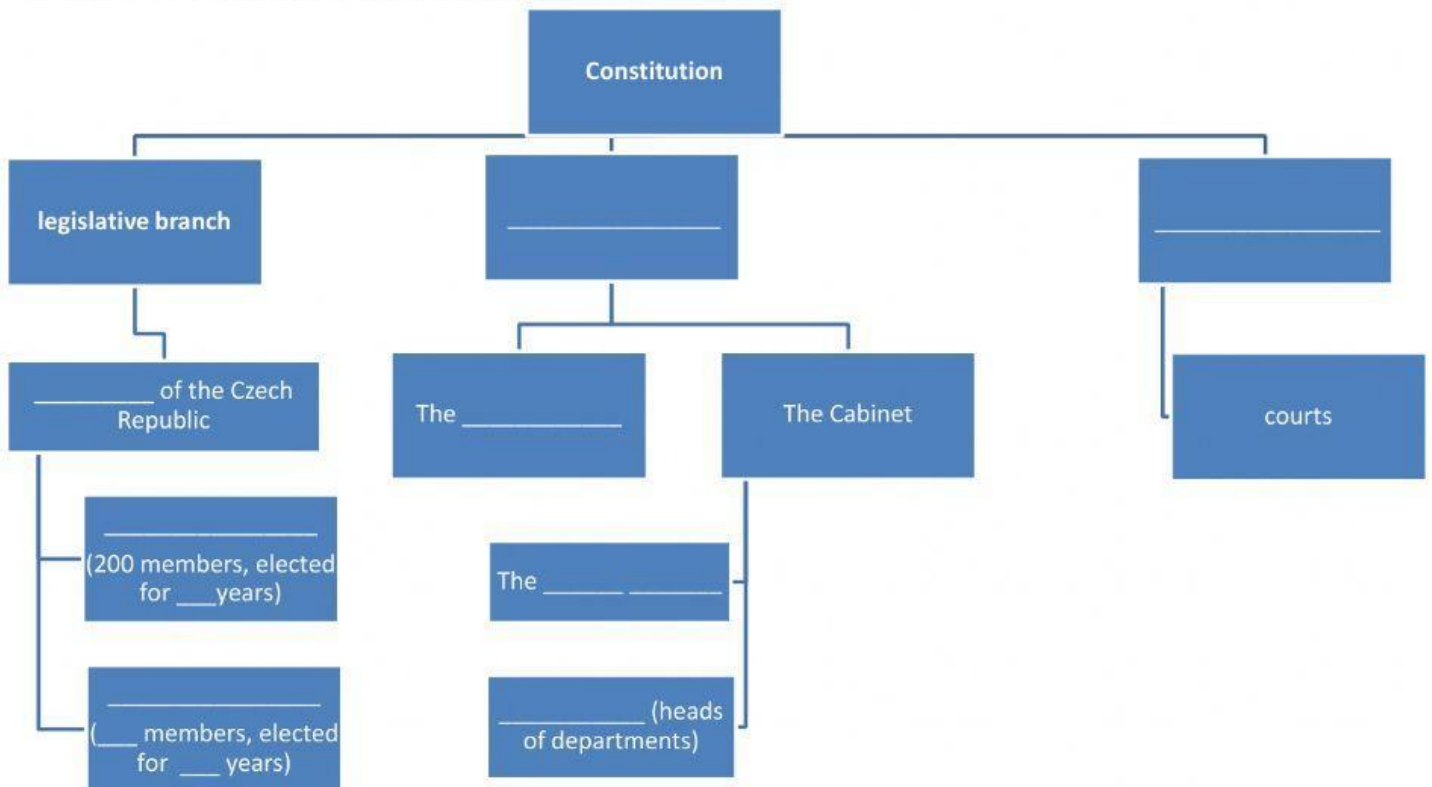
Constitution

legislative branch

________________

________________

_________ of the Czech Republic

The ____________

The Cabinet

courts

________________ (200 members, elected for ___years)

________________ (___ members, elected for ___ years)

The ______ _______

___________ (heads of departments)